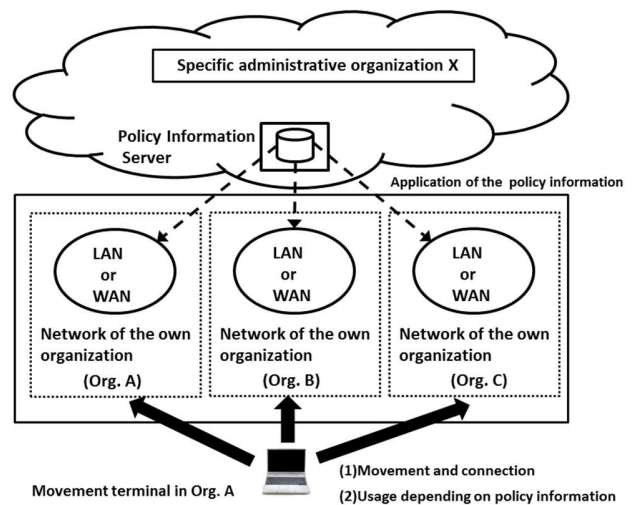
Specific administrative organization X

Policy Information Server

Application of the policy information

LAN or WAN

Network of the own organization

(Org. A)

LAN or WAN

Network of the own organization

(Org. B)

LAN or WAN

Network of the own organization

(Org. C)

(1)Movement and connection

(2)Usage depending on policy information

Movement terminal in Org. A